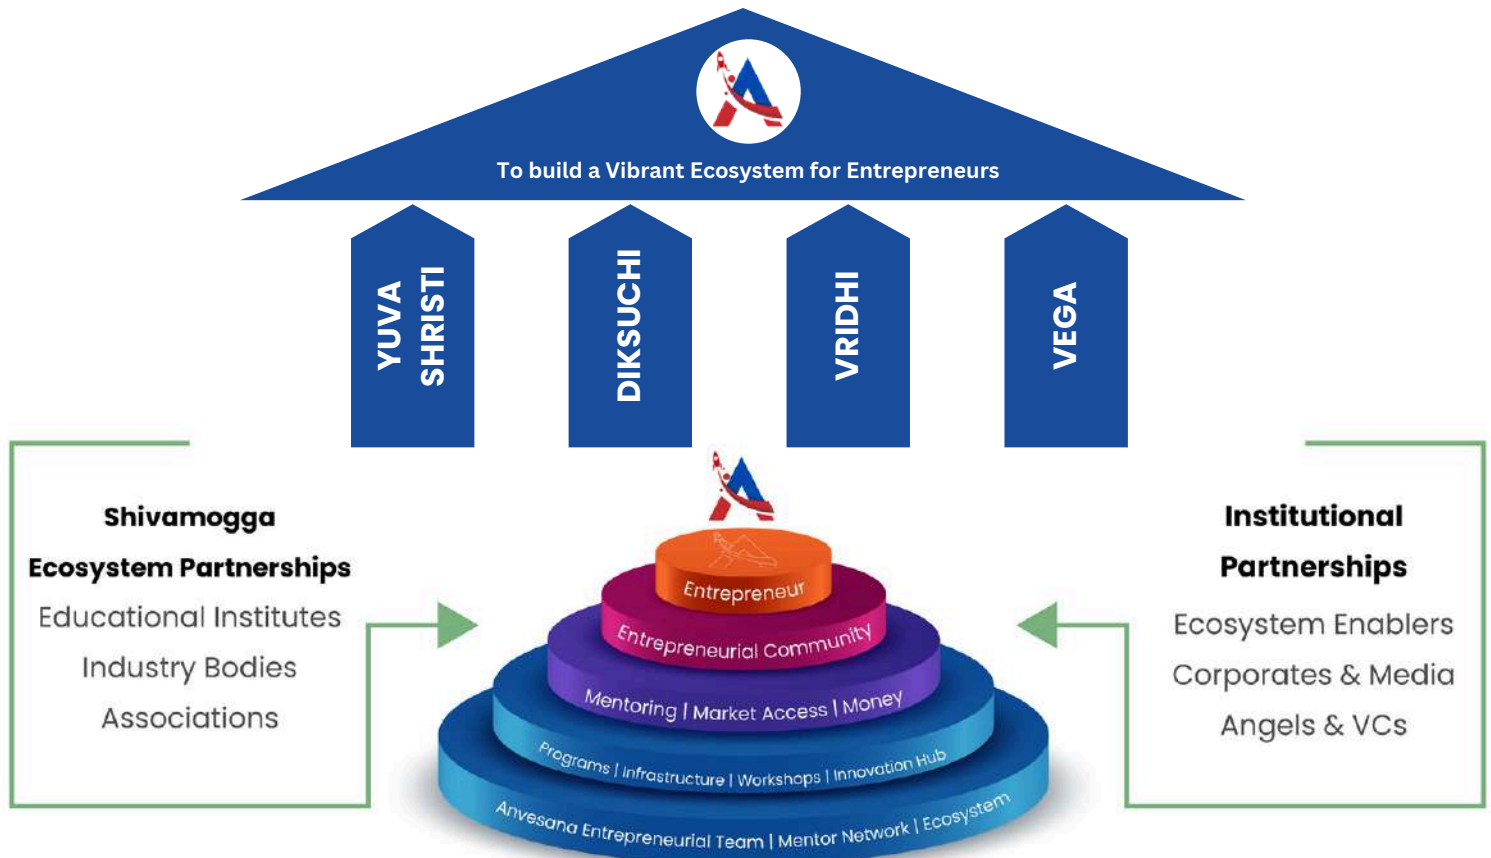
To build a Vibrant Ecosystem for Entrepreneurs

YUVA SHRISTI

DIKSUCHI

VRIDHI

VEGA

Shivamogga Ecosystem Partnerships

Educational Institutes

Industry Bodies

Associations

Entrepreneur

Entrepreneurial Community

Mentoring | Market Access | Money

Programs | Infrastructure | Workshops | Innovation Hub

Anvesana Entrepreneurial Team | Mentor Network | Ecosystem

Institutional Partnerships

Ecosystem Enablers

Corporates & Media

Angels & VCs